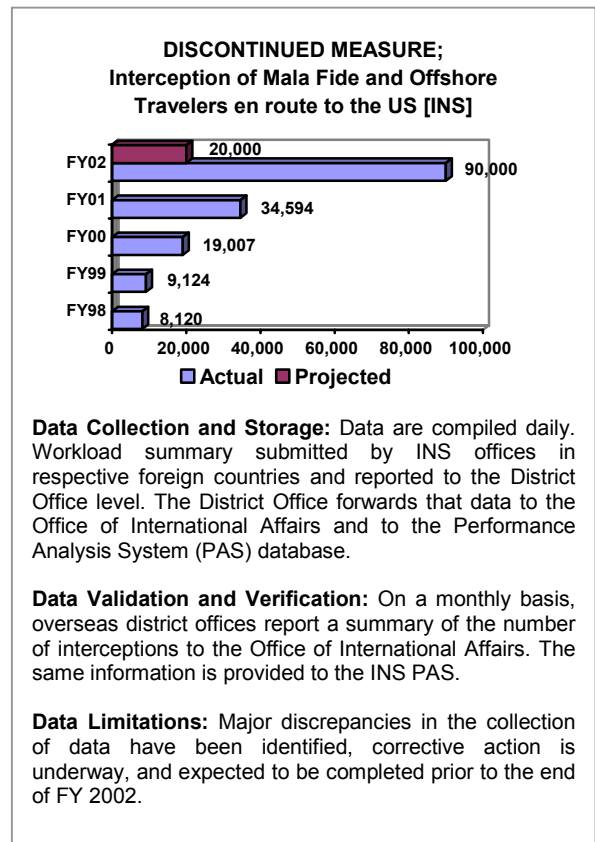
DISCONTINUED MEASURE;
Interception of Mala Fide and Offshore Travelers en route to the US [INS]

FY02
20,000
90,000
FY01
34,594
FY00
19,007
FY99
9,124
FY98
8,120
0
20,000
40,000
60,000
80,000
100,000
Actual
Projected

**Data Collection and Storage:** Data are compiled daily. Workload summary submitted by INS offices in respective foreign countries and reported to the District Office level. The District Office forwards that data to the Office of International Affairs and to the Performance Analysis System (PAS) database.

**Data Validation and Verification:** On a monthly basis, overseas district offices report a summary of the number of interceptions to the Office of International Affairs. The same information is provided to the INS PAS.

**Data Limitations:** Major discrepancies in the collection of data have been identified, corrective action is underway, and expected to be completed prior to the end of FY 2002.